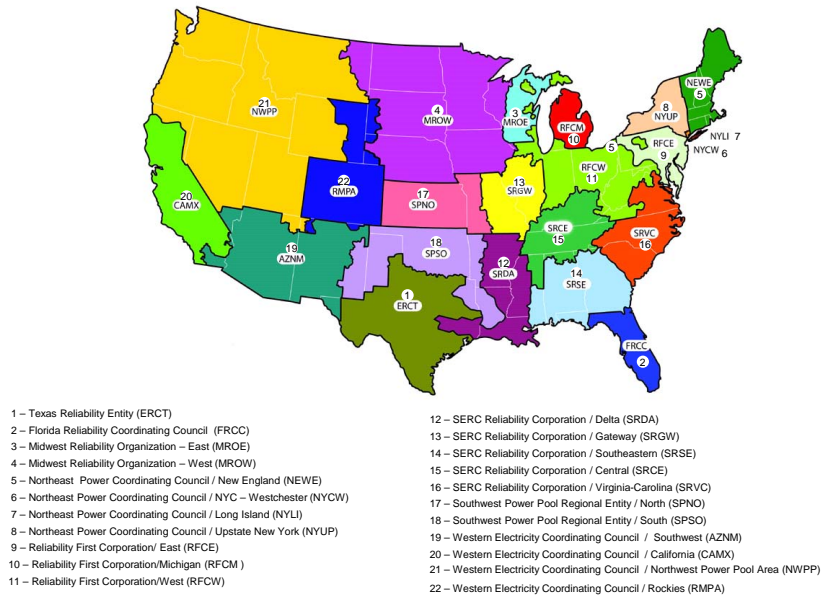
21
NWPP

4
MROW

3
MROE

RFCM
10

NEWE
5

8
NYUP

NYLI 7

RFCE
9

NYCW 6

20
CAMX

22
RMPA

17
SPNO

13
SRGW

RFCW
11

5

SRCE
15

SRVC
16

19
AZNM

18
SPSO

12
SRDA

14
SRSE

1
ERCT

FRCC
2

1 – Texas Reliability Entity (ERCT)
2 – Florida Reliability Coordinating Council (FRCC)
3 – Midwest Reliability Organization – East (MROE)
4 – Midwest Reliability Organization – West (MROW)
5 – Northeast Power Coordinating Council / New England (NEWE)
6 – Northeast Power Coordinating Council / NYC – Westchester (NYCW)
7 – Northeast Power Coordinating Council / Long Island (NYLI)
8 – Northeast Power Coordinating Council / Upstate New York (NYUP)
9 – Reliability First Corporation/ East (RFCE)
10 – Reliability First Corporation/Michigan (RFCM )
11 – Reliability First Corporation/West (RFCW)

12 – SERC Reliability Corporation / Delta (SRDA)
13 – SERC Reliability Corporation / Gateway (SRGW)
14 – SERC Reliability Corporation / Southeastern (SRSE)
15 – SERC Reliability Corporation / Central (SRCE)
16 – SERC Reliability Corporation / Virginia-Carolina (SRVC)
17 – Southwest Power Pool Regional Entity / North (SPNO)
18 – Southwest Power Pool Regional Entity / South (SPSO)
19 – Western Electricity Coordinating Council / Southwest (AZNM)
20 – Western Electricity Coordinating Council / California (CAMX)
21 – Western Electricity Coordinating Council / Northwest Power Pool Area (NWPP)
22 – Western Electricity Coordinating Council / Rockies (RMPA)